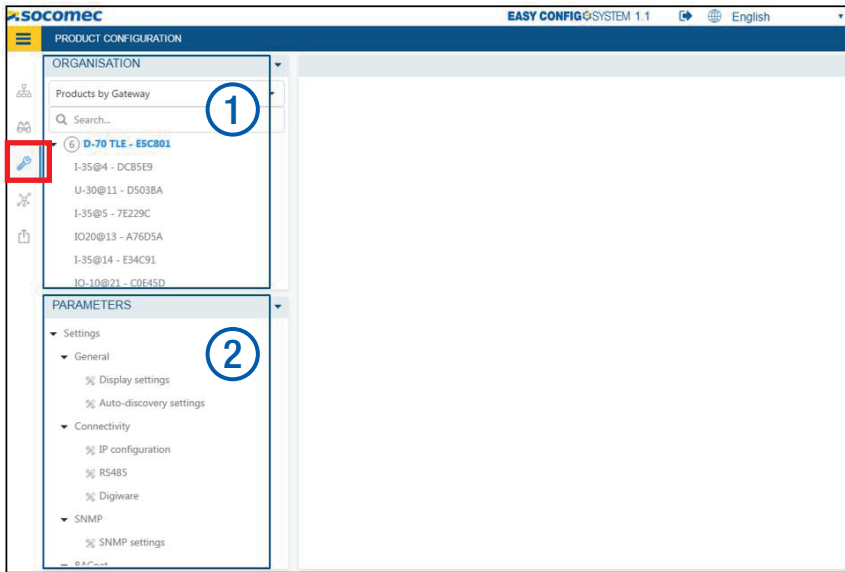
socomec

EASY CONFIG SYSTEM 1.1

English

PRODUCT CONFIGURATION

ORGANISATION

Products by Gateway

Search...

1

6 D-70 TLE - E5C801

I-35@4 - DCB5E9

U-30@11 - D503BA

I-35@5 - 7E229C

IO20@13 - A76D5A

I-35@14 - E34C91

IO-10@21 - C0E45D

PARAMETERS

Settings

General

2

Display settings

Auto-discovery settings

Connectivity

IP configuration

RS485

Digiware

SNMP

SNMP settings

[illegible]